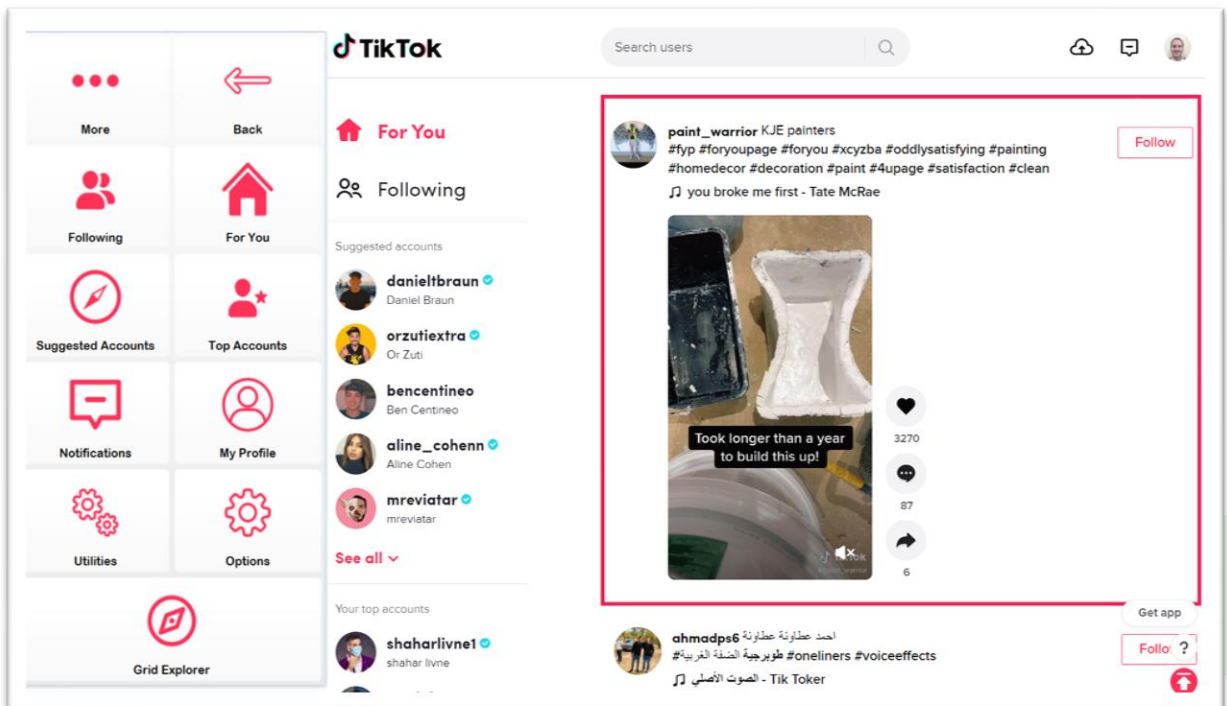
More
Back
Following
For You
Suggested Accounts
Top Accounts
Notifications
My Profile
Utilities
Options
Grid Explorer

TikTok
Search users

For You
Following
Suggested accounts
danieltbraun
Daniel Braun
orzutiextra
Or Zuti
bencentineo
Ben Centineo
aline_cohenn
Aline Cohen
mreviatar
mreviatar
See all
Your top accounts
shaharlivne1
shahar livne

paint_warrior KJE painters
#fyp #foryoupage #foryou #xcyzba #oddlysatisfying #painting #homedecor #decoration #paint #4upage #satisfaction #clean
you broke me first - Tate McRae
Follow
Took longer than a year to build this up!
3270
87
6
Get app
ahmadps6 احمد عطاونة عطاونة
#طوبرجية الضفة الغربية #oneliners #voiceeffects
الصوت الأصلي - Tik Toker
Follo
?